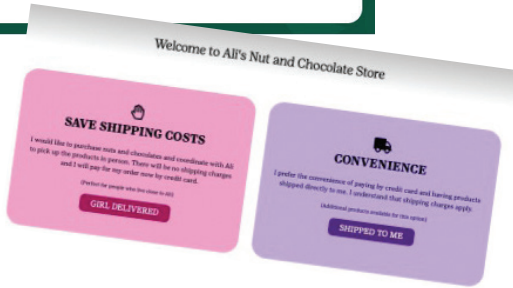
Welcome to Ali's Nut and Chocolate Store

SAVE SHIPPING COSTS

I would like to purchase nuts and chocolates and coordinate with Ali to pick up the products in person. There will be no shipping charges and I will pay for my order now by credit card.

(Perfect for people who live close to Ali)

GIRL DELIVERED

CONVENIENCE

I prefer the convenience of paying by credit card and having products shipped directly to me. I understand that shipping charges apply.

(Additional products available for this option)

SHIPPED TO ME